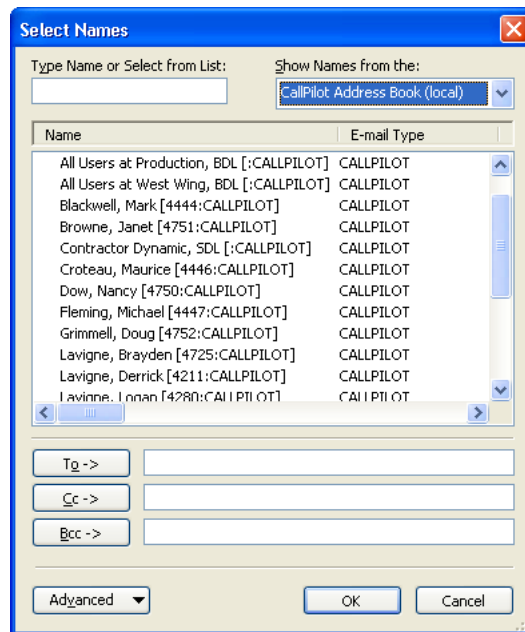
Select Names

Type Name or Select from List:

Show Names from the:

CallPilot Address Book (local)

| Name | E-mail Type |
|---|---|
| All Users at Production, BDL [:CALLPILOT] | CALLPILOT |
| All Users at West Wing, BDL [:CALLPILOT] | CALLPILOT |
| Blackwell, Mark [4444:CALLPILOT] | CALLPILOT |
| Browne, Janet [4751:CALLPILOT] | CALLPILOT |
| Contractor Dynamic, SDL [:CALLPILOT] | CALLPILOT |
| Croteau, Maurice [4446:CALLPILOT] | CALLPILOT |
| Dow, Nancy [4750:CALLPILOT] | CALLPILOT |
| Fleming, Michael [4447:CALLPILOT] | CALLPILOT |
| Grimmell, Doug [4752:CALLPILOT] | CALLPILOT |
| Lavigne, Brayden [4725:CALLPILOT] | CALLPILOT |
| Lavigne, Derrick [4211:CALLPILOT] | CALLPILOT |
| Lavigne, Logan [4280:CALLPILOT] | CALLPILOT |

To ->

Cc ->

Bcc ->

Advanced

OK

Cancel